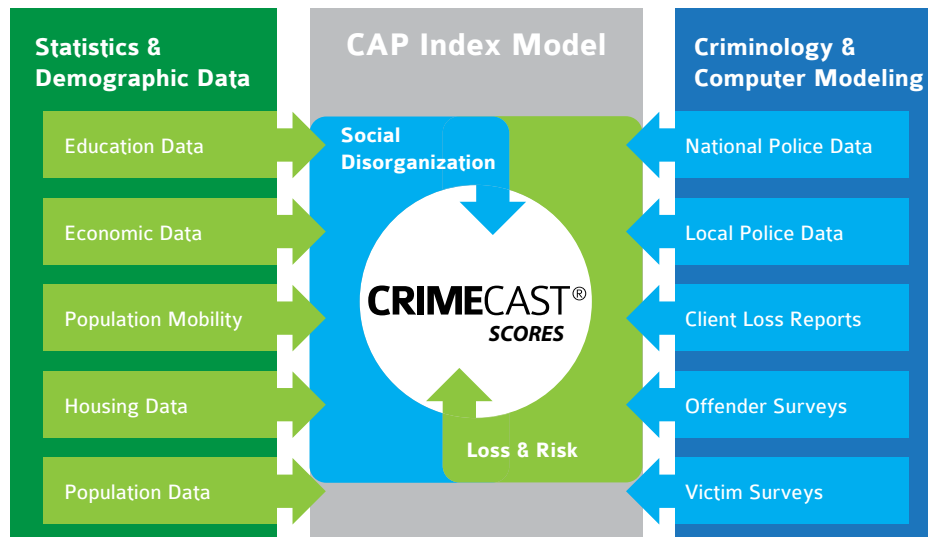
Statistics & Demographic Data

CAP Index Model

Criminology & Computer Modeling

Education Data

Economic Data

Population Mobility

Housing Data

Population Data

Social Disorganization

CRIMECAST®
SCORES

Loss & Risk

National Police Data

Local Police Data

Client Loss Reports

Offender Surveys

Victim Surveys